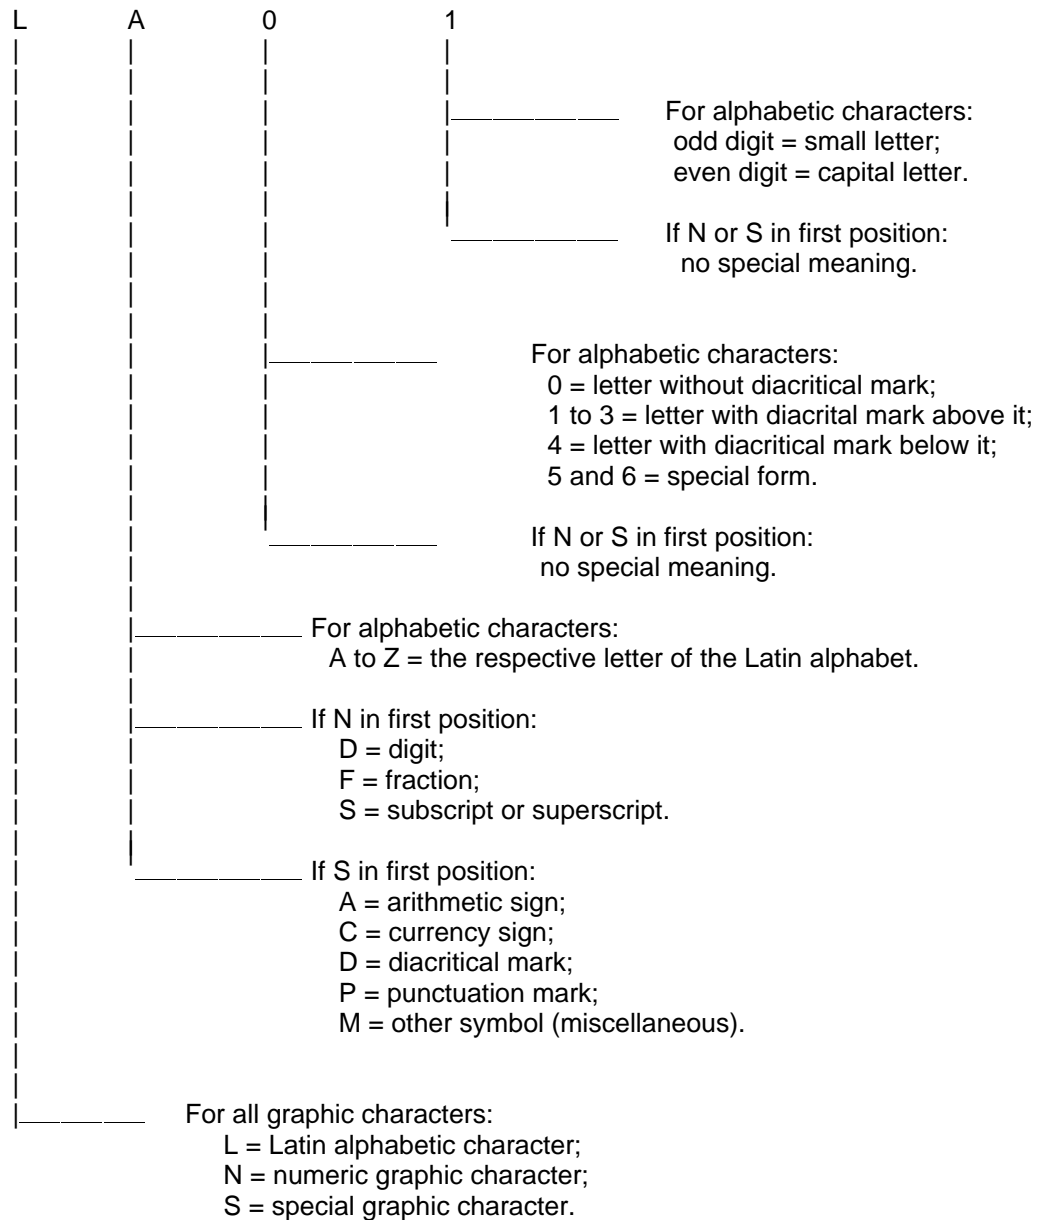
L A 0 1

For alphabetic characters:
odd digit = small letter;
even digit = capital letter.

If N or S in first position:
no special meaning.

For alphabetic characters:
0 = letter without diacritical mark;
1 to 3 = letter with diacrital mark above it;
4 = letter with diacritical mark below it;
5 and 6 = special form.

If N or S in first position:
no special meaning.

For alphabetic characters:
A to Z = the respective letter of the Latin alphabet.

If N in first position:
D = digit;
F = fraction;
S = subscript or superscript.

If S in first position:
A = arithmetic sign;
C = currency sign;
D = diacritical mark;
P = punctuation mark;
M = other symbol (miscellaneous).

For all graphic characters:
L = Latin alphabetic character;
N = numeric graphic character;
S = special graphic character.